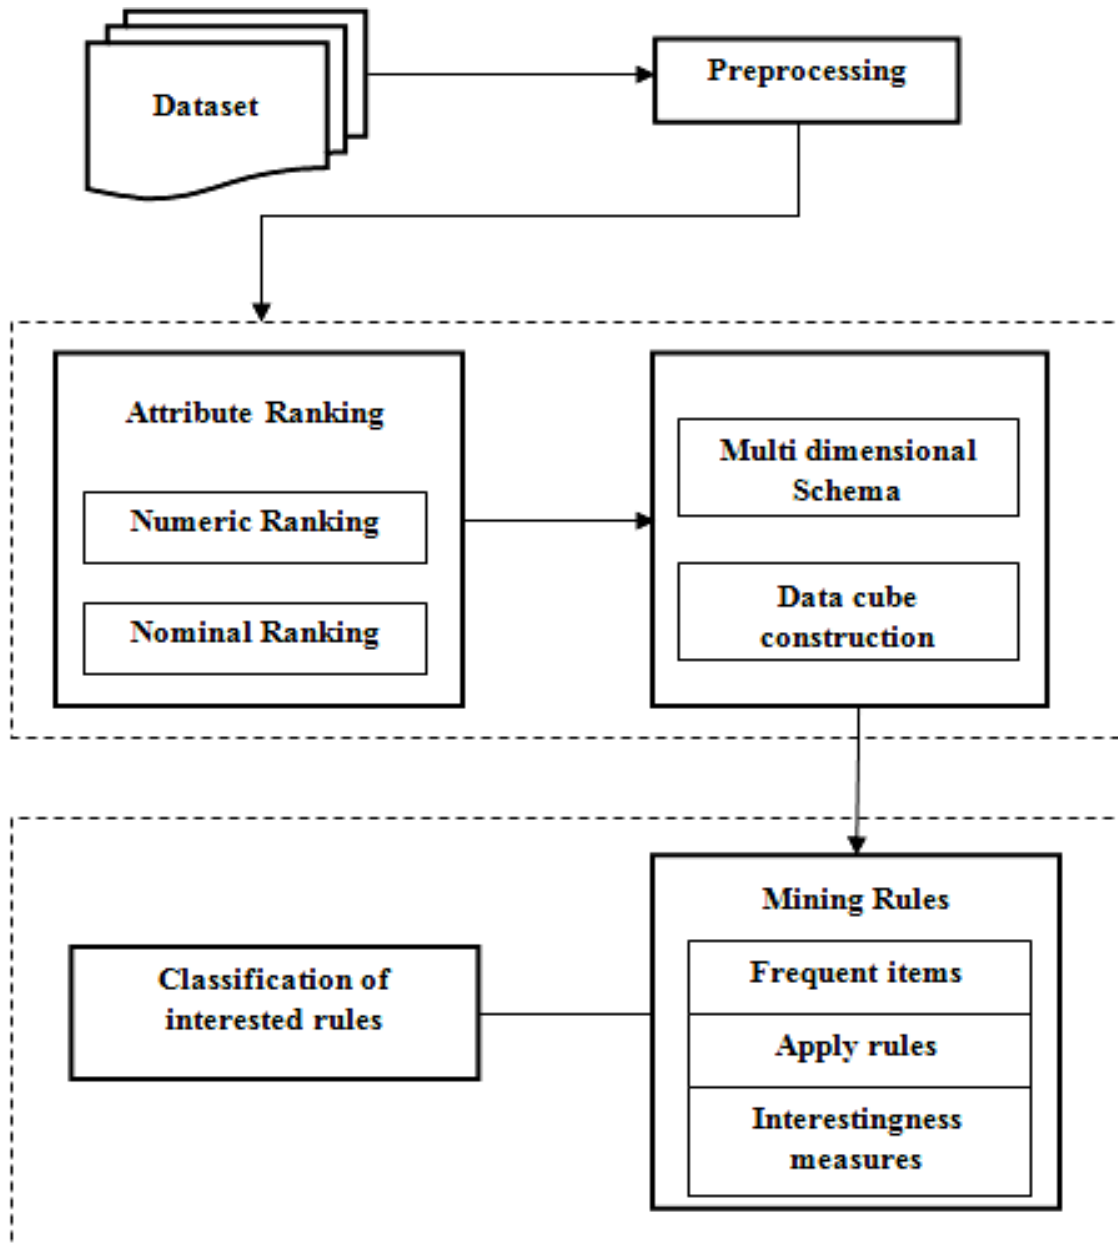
Dataset

Preprocessing

Attribute Ranking

Numeric Ranking

Nominal Ranking

Multi dimensional Schema

Data cube construction

Mining Rules

Frequent items

Apply rules

Interestingness measures

Classification of interested rules